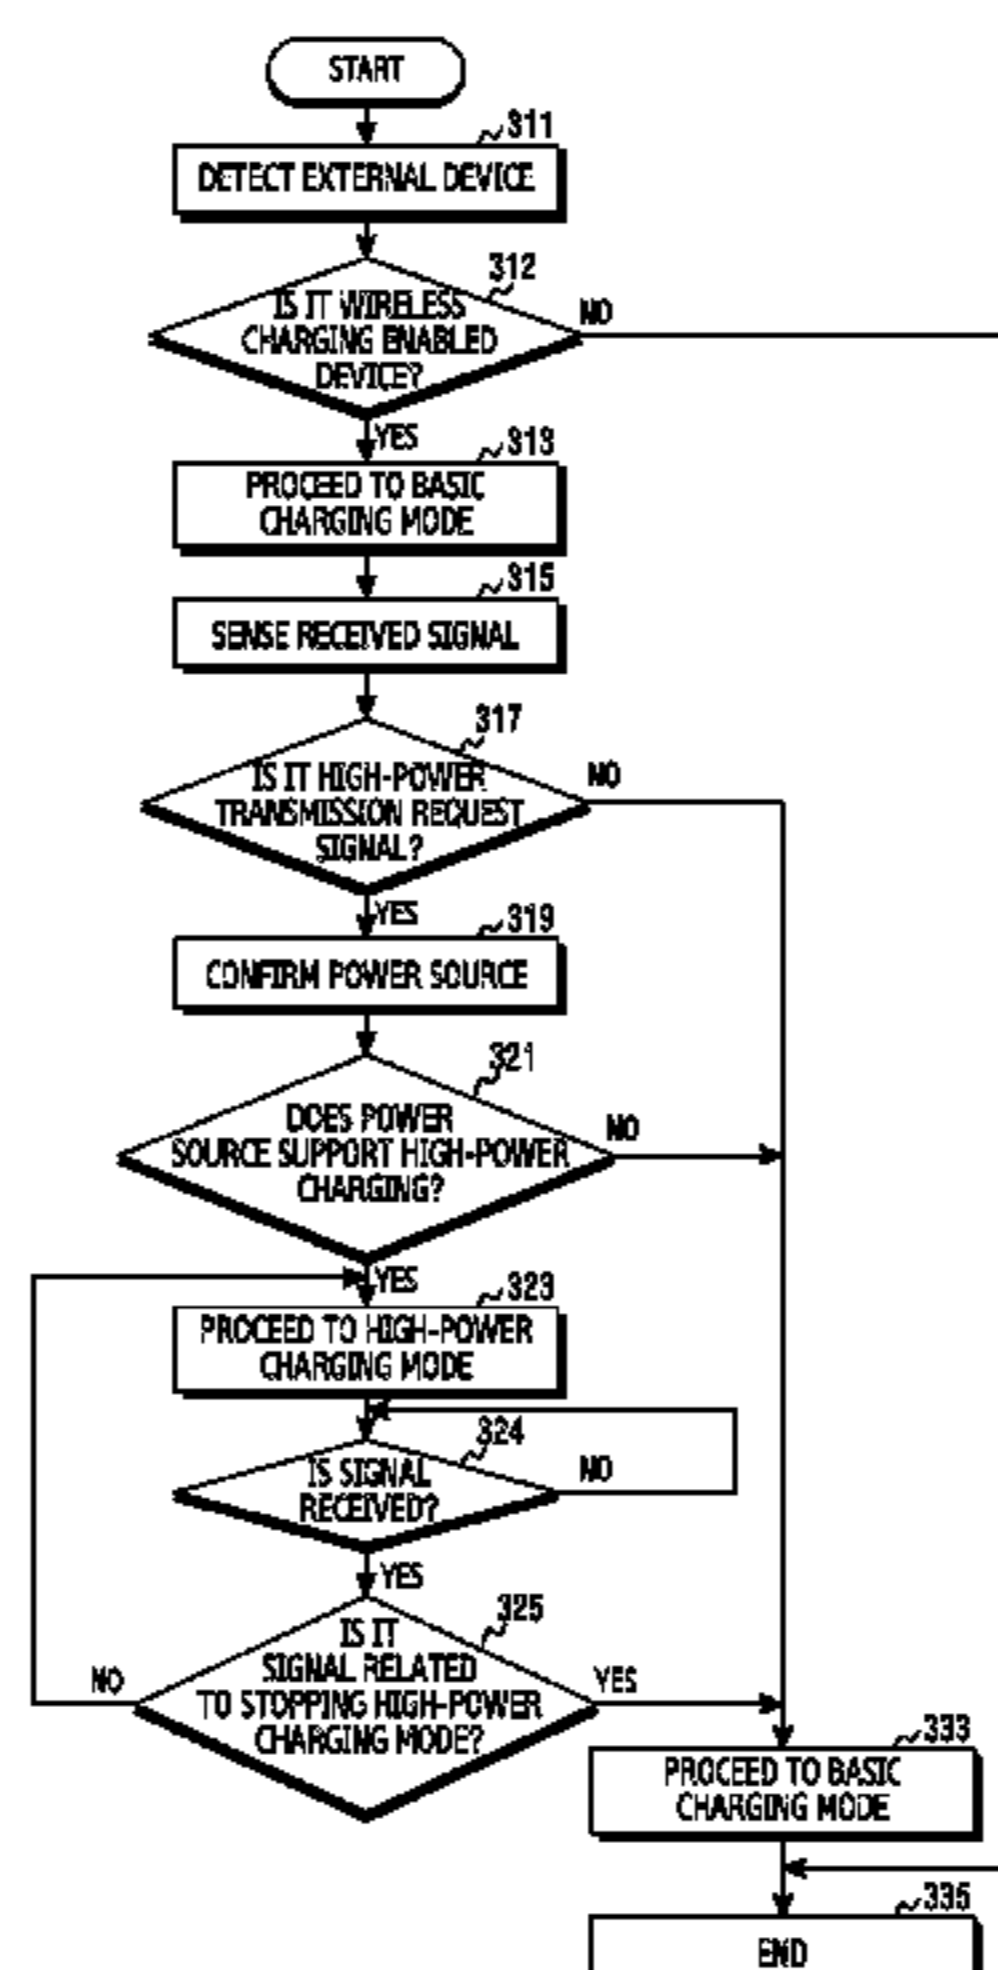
START

311
DETECT EXTERNAL DEVICE

312
IS IT WIRELESS CHARGING ENABLED DEVICE?
NO
YES

313
PROCEED TO BASIC CHARGING MODE

315
SENSE RECEIVED SIGNAL

317
IS IT HIGH-POWER TRANSMISSION REQUEST SIGNAL?
NO
YES

319
CONFIRM POWER SOURCE

321
DOES POWER SOURCE SUPPORT HIGH-POWER CHARGING?
NO
YES

323
PROCEED TO HIGH-POWER CHARGING MODE

324
IS SIGNAL RECEIVED?
NO
YES

325
IS IT SIGNAL RELATED TO STOPPING HIGH-POWER CHARGING MODE?
NO
YES

333
PROCEED TO BASIC CHARGING MODE

335
END